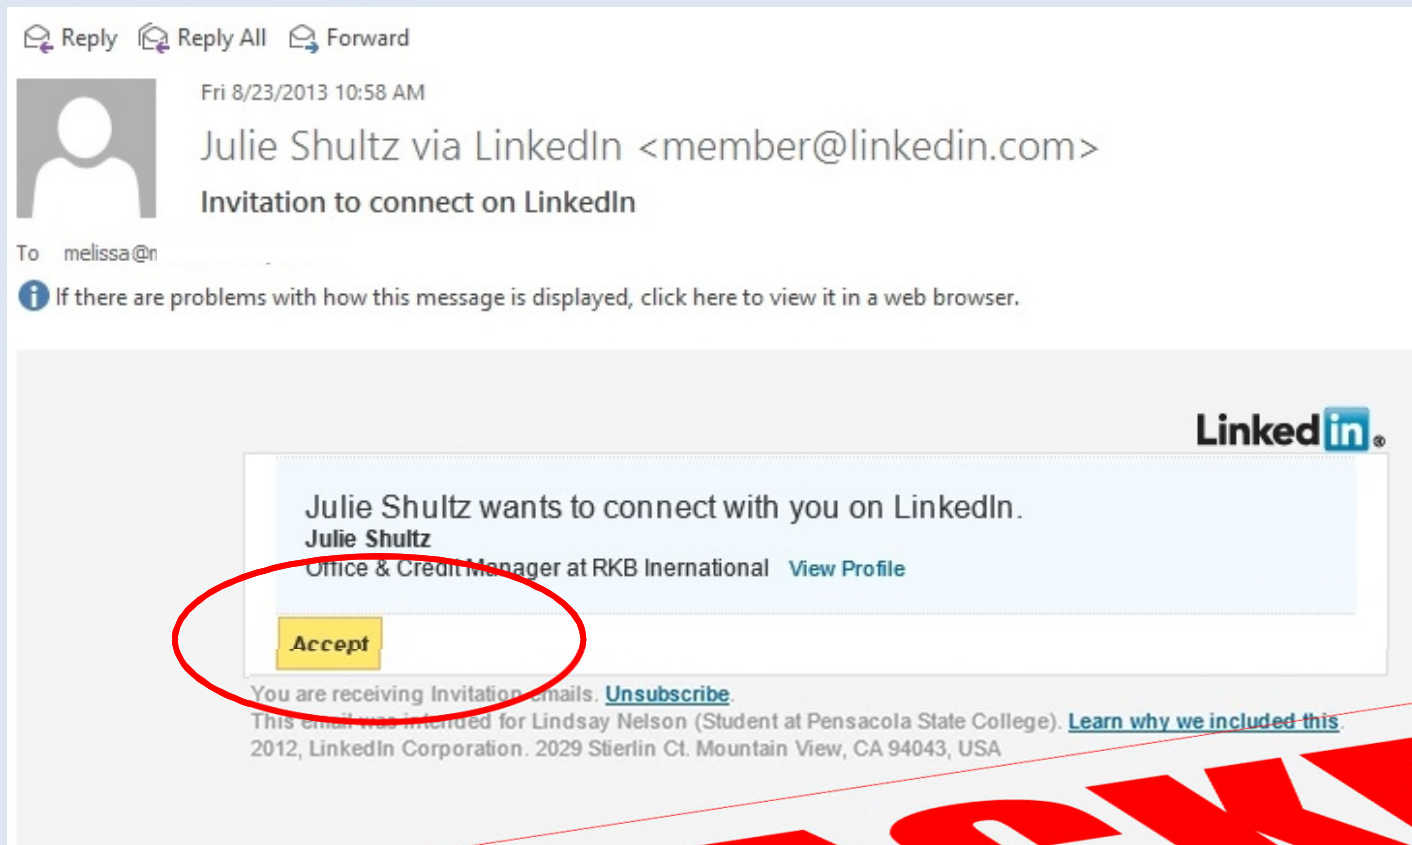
Reply Reply All Forward

Fri 8/23/2013 10:58 AM

Julie Shultz via LinkedIn <member@linkedin.com>

Invitation to connect on LinkedIn

To melissa@n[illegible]

If there are problems with how this message is displayed, click here to view it in a web browser.

LinkedIn

Julie Shultz wants to connect with you on LinkedIn.

Julie Shultz

Office & Credit Manager at RKB Inernational View Profile

Accept

You are receiving Invitation emails. Unsubscribe.

This email was intended for Lindsay Nelson (Student at Pensacola State College). Learn why we included this.

2012, LinkedIn Corporation. 2029 Stierlin Ct. Mountain View, CA 94043, USA